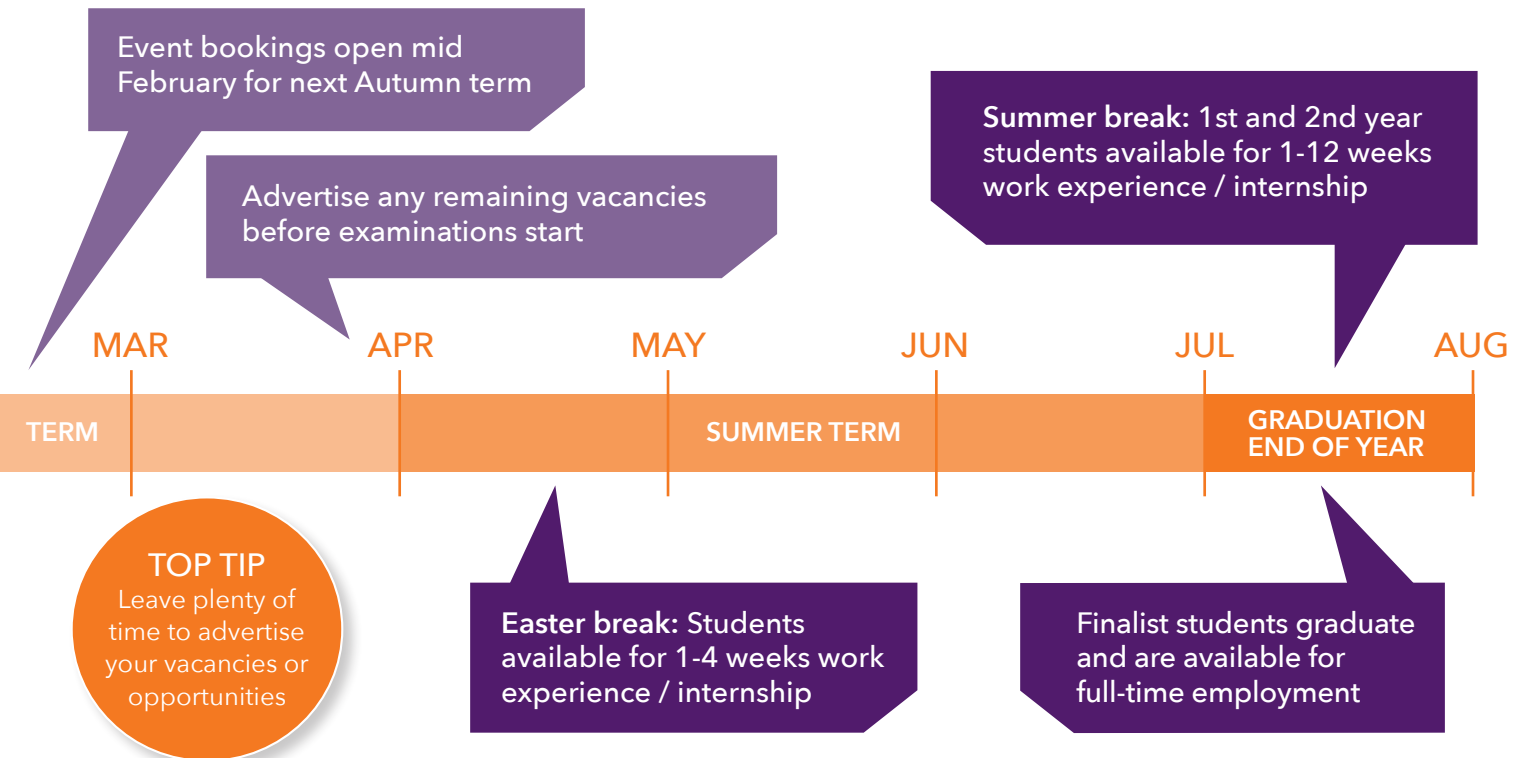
Event bookings open mid February for next Autumn term

Advertise any remaining vacancies before examinations start

Summer break: 1st and 2nd year students available for 1-12 weeks work experience / internship

MAR APR MAY JUN JUL AUG

TERM

SUMMER TERM

GRADUATION END OF YEAR

TOP TIP
Leave plenty of time to advertise your vacancies or opportunities

Easter break: Students available for 1-4 weeks work experience / internship

Finalist students graduate and are available for full-time employment